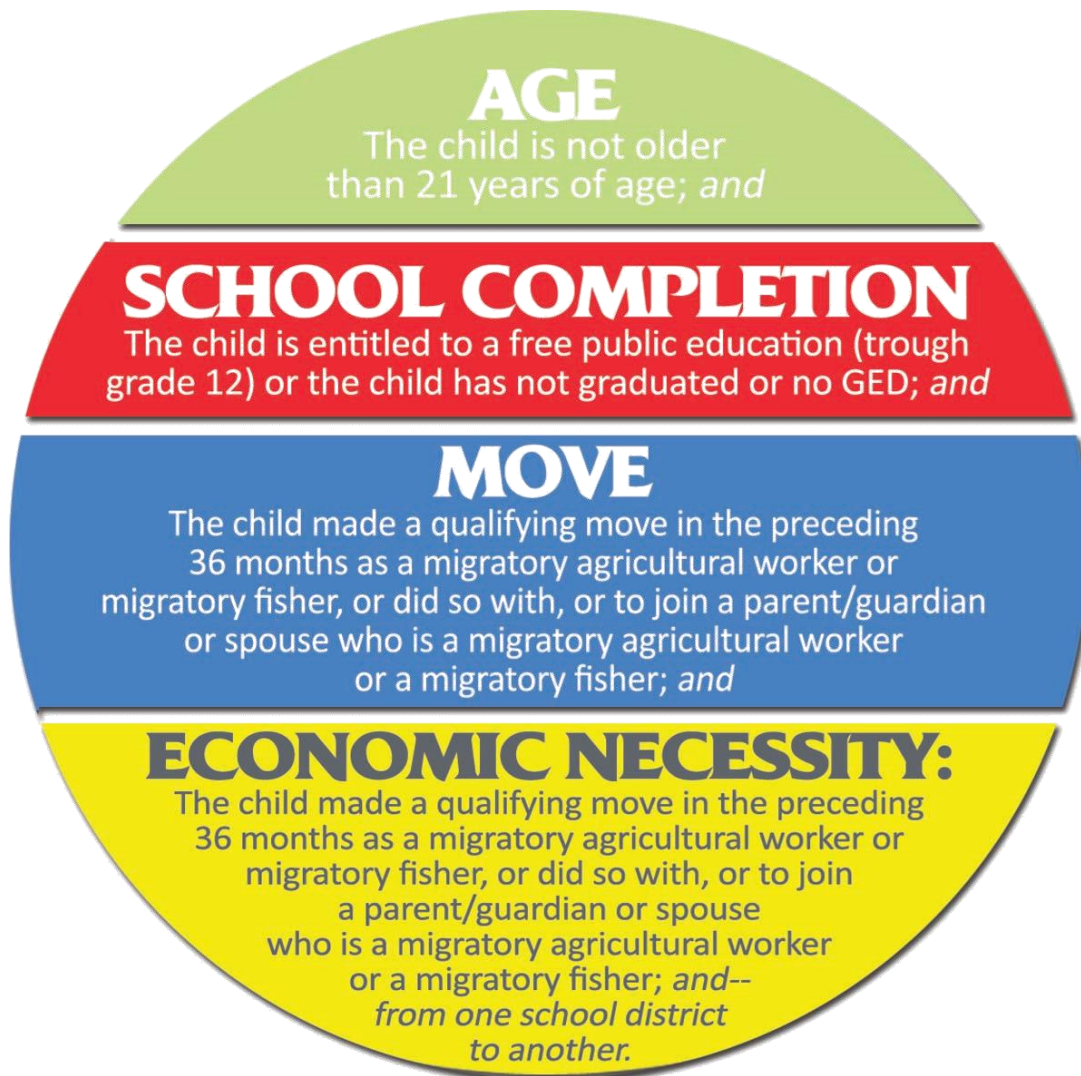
AGE
The child is not older than 21 years of age; *and*

SCHOOL COMPLETION
The child is entitled to a free public education (trough grade 12) or the child has not graduated or no GED; *and*

MOVE
The child made a qualifying move in the preceding 36 months as a migratory agricultural worker or migratory fisher, or did so with, or to join a parent/guardian or spouse who is a migratory agricultural worker or a migratory fisher; *and*

ECONOMIC NECESSITY:
The child made a qualifying move in the preceding 36 months as a migratory agricultural worker or migratory fisher, or did so with, or to join a parent/guardian or spouse who is a migratory agricultural worker or a migratory fisher; *and--* *from one school district to another.*